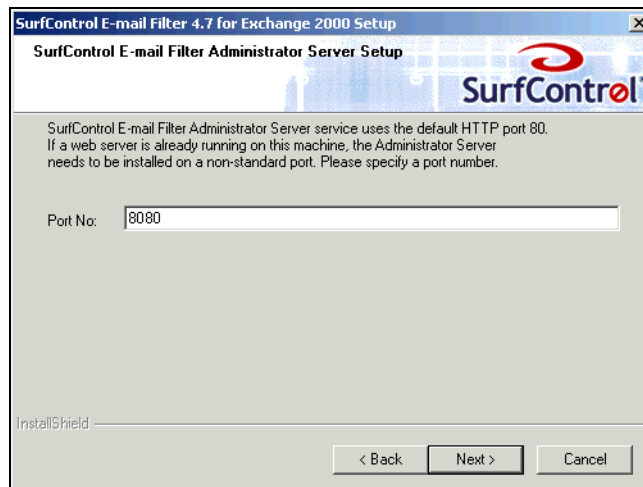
SurfControl E-mail Filter 4.7 for Exchange 2000 Setup

×

SurfControl E-mail Filter Administrator Server Setup

SurfControl

SurfControl E-mail Filter Administrator Server service uses the default HTTP port 80. If a web server is already running on this machine, the Administrator Server needs to be installed on a non-standard port. Please specify a port number.

Port No: 8080

InstallShield

< Back

Next >

Cancel